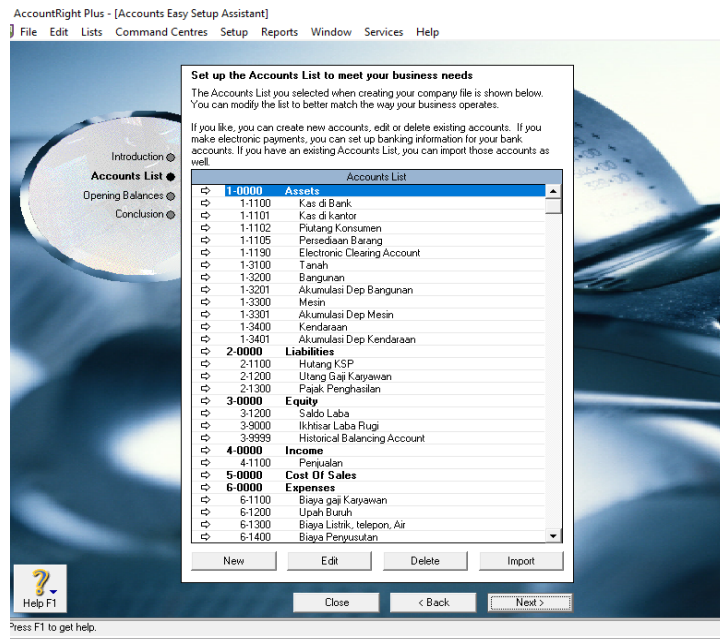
AccountRight Plus - [Accounts Easy Setup Assistant]

File Edit Lists Command Centres Setup Reports Window Services Help

Introduction
Accounts List
Opening Balances
Conclusion

Set up the Accounts List to meet your business needs

The Accounts List you selected when creating your company file is shown below. You can modify the list to better match the way your business operates.

If you like, you can create new accounts, edit or delete existing accounts. If you make electronic payments, you can set up banking information for your bank accounts. If you have an existing Accounts List, you can import those accounts as well.

Accounts List

| | | |
|---|---|---|
| ⇨ | 1-0000 | Assets |
| ⇨ | 1-1100 | Kas di Bank |
| ⇨ | 1-1101 | Kas di kantor |
| ⇨ | 1-1102 | Piutang Konsumen |
| ⇨ | 1-1105 | Persediaan Barang |
| ⇨ | 1-1190 | Electronic Clearing Account |
| ⇨ | 1-3100 | Tanah |
| ⇨ | 1-3200 | Bangunan |
| ⇨ | 1-3201 | Akumulasi Dep Bangunan |
| ⇨ | 1-3300 | Mesin |
| ⇨ | 1-3301 | Akumulasi Dep Mesin |
| ⇨ | 1-3400 | Kendaraan |
| ⇨ | 1-3401 | Akumulasi Dep Kendaraan |
| ⇨ | 2-0000 | Liabilities |
| ⇨ | 2-1100 | Hutang KSP |
| ⇨ | 2-1200 | Utang Gaji Karyawan |
| ⇨ | 2-1300 | Pajak Penghasilan |
| ⇨ | 3-0000 | Equity |
| ⇨ | 3-1200 | Saldo Laba |
| ⇨ | 3-9000 | Ikhtisar Laba Rugi |
| ⇨ | 3-9999 | Historical Balancing Account |
| ⇨ | 4-0000 | Income |
| ⇨ | 4-1100 | Penjualan |
| ⇨ | 5-0000 | Cost Of Sales |
| ⇨ | 6-0000 | Expenses |
| ⇨ | 6-1100 | Biaya gaji Karyawan |
| ⇨ | 6-1200 | Upah Buruh |
| ⇨ | 6-1300 | Biaya Listrik, telepon, Air |
| ⇨ | 6-1400 | Biaya Penyusutan |

New Edit Delete Import

Help F1

Close < Back Next >

Press F1 to get help.